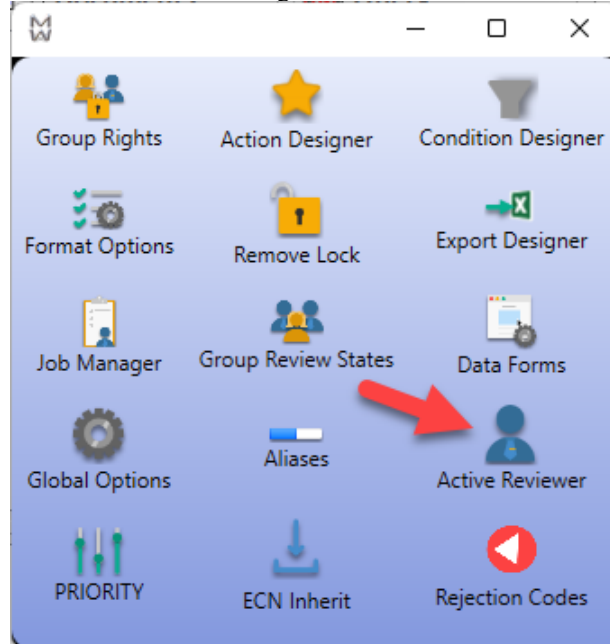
Group Rights
Action Designer
Condition Designer
Format Options
Remove Lock
Export Designer
Job Manager
Group Review States
Data Forms
Global Options
Aliases
Active Reviewer
PRIORITY
ECN Inherit
Rejection Codes